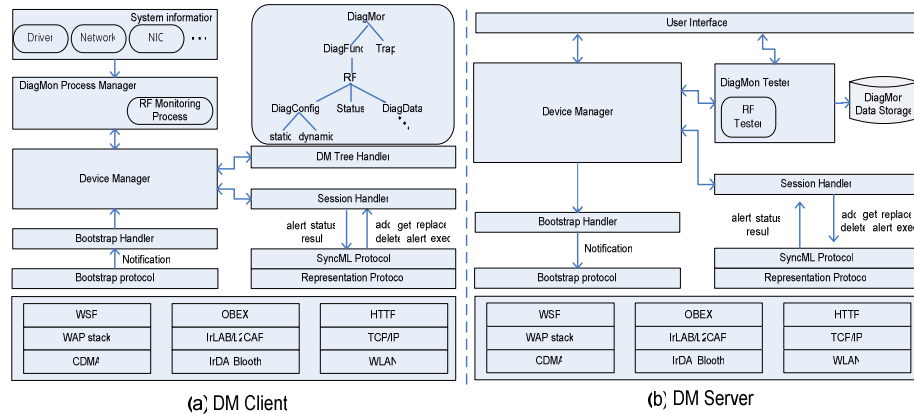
System information
Driver
Network
NIC
• • •
DiagMon Process Manager
RF Monitoring Process
DiagMon
DiagFunc
Trap
RF
DiagConfig
Status
DiagData
static
dynamic
Device Manager
DM Tree Handler
Session Handler
Bootstrap Handler
alert status
result
add get replace
delete alert exec
Notification
Bootstrap protocol
SyncML Protocol
Representation Protocol
WSP
OBEX
HTTP
WAP stack
IrLAP/L2CAP
TCP/IP
CDMA
IrDA Blooth
WLAN
(a) DM Client

User Interface
Device Manager
DiagMon Tester
RF Tester
DiagMon Data Storage
Session Handler
Bootstrap Handler
alert status
result
add get replace
delete alert exec
Notification
SyncML Protocol
Bootstrap protocol
Representation Protocol
WSP
OBEX
HTTP
WAP stack
IrLAP/L2CAP
TCP/IP
CDMA
IrDA Blooth
WLAN
(b) DM Server